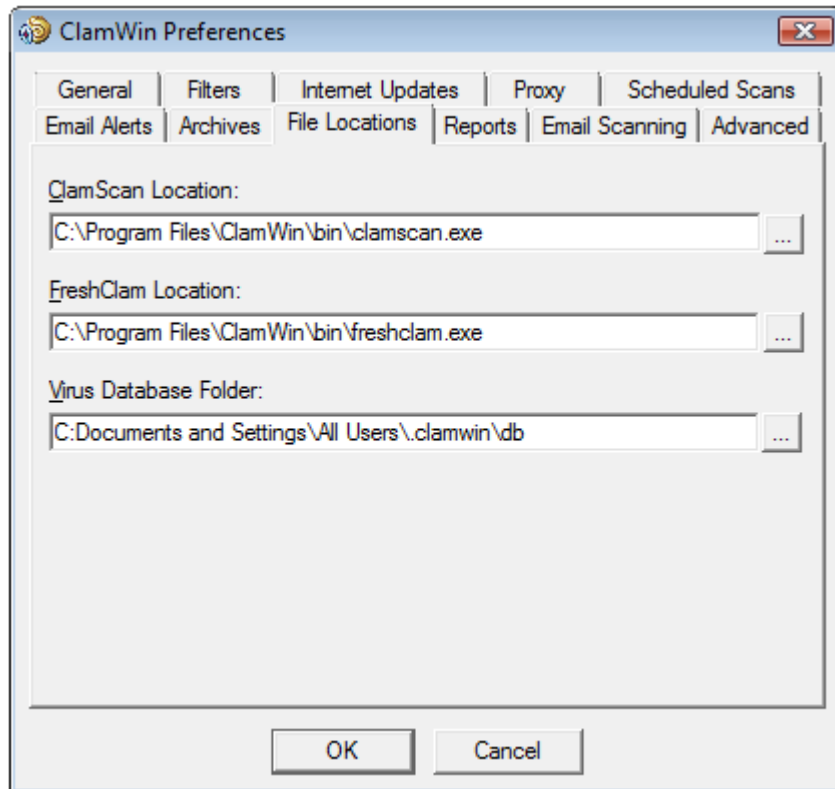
ClamWin Preferences

General | Filters | Internet Updates | Proxy | Scheduled Scans
Email Alerts | Archives | File Locations | Reports | Email Scanning | Advanced

ClamScan Location:
C:\Program Files\ClamWin\bin\clamscan.exe
...

FreshClam Location:
C:\Program Files\ClamWin\bin\freshclam.exe
...

Virus Database Folder:
C:Documents and Settings\All Users\.clamwin\db
...

OK
Cancel